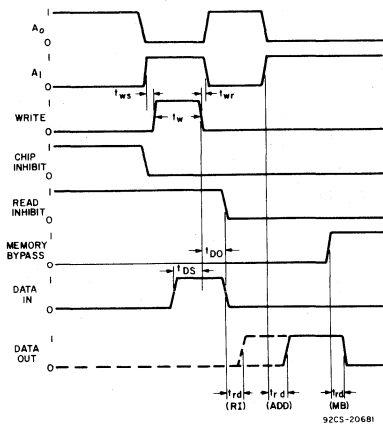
$A_0$
1
0

$A_1$
1
0

$t_{ws}$
$t_{wr}$

WRITE
1
0
$t_w$

CHIP INHIBIT
1
0

READ INHIBIT
1
0

$t_{DO}$

MEMORY BYPASS
1
0

$t_{DS}$

DATA IN
1
0

DATA OUT
1
0

$t_{rd}$ (RI)
$t_{rd}$ (ADD)
$t_{rd}$ (MB)

92CS-20681